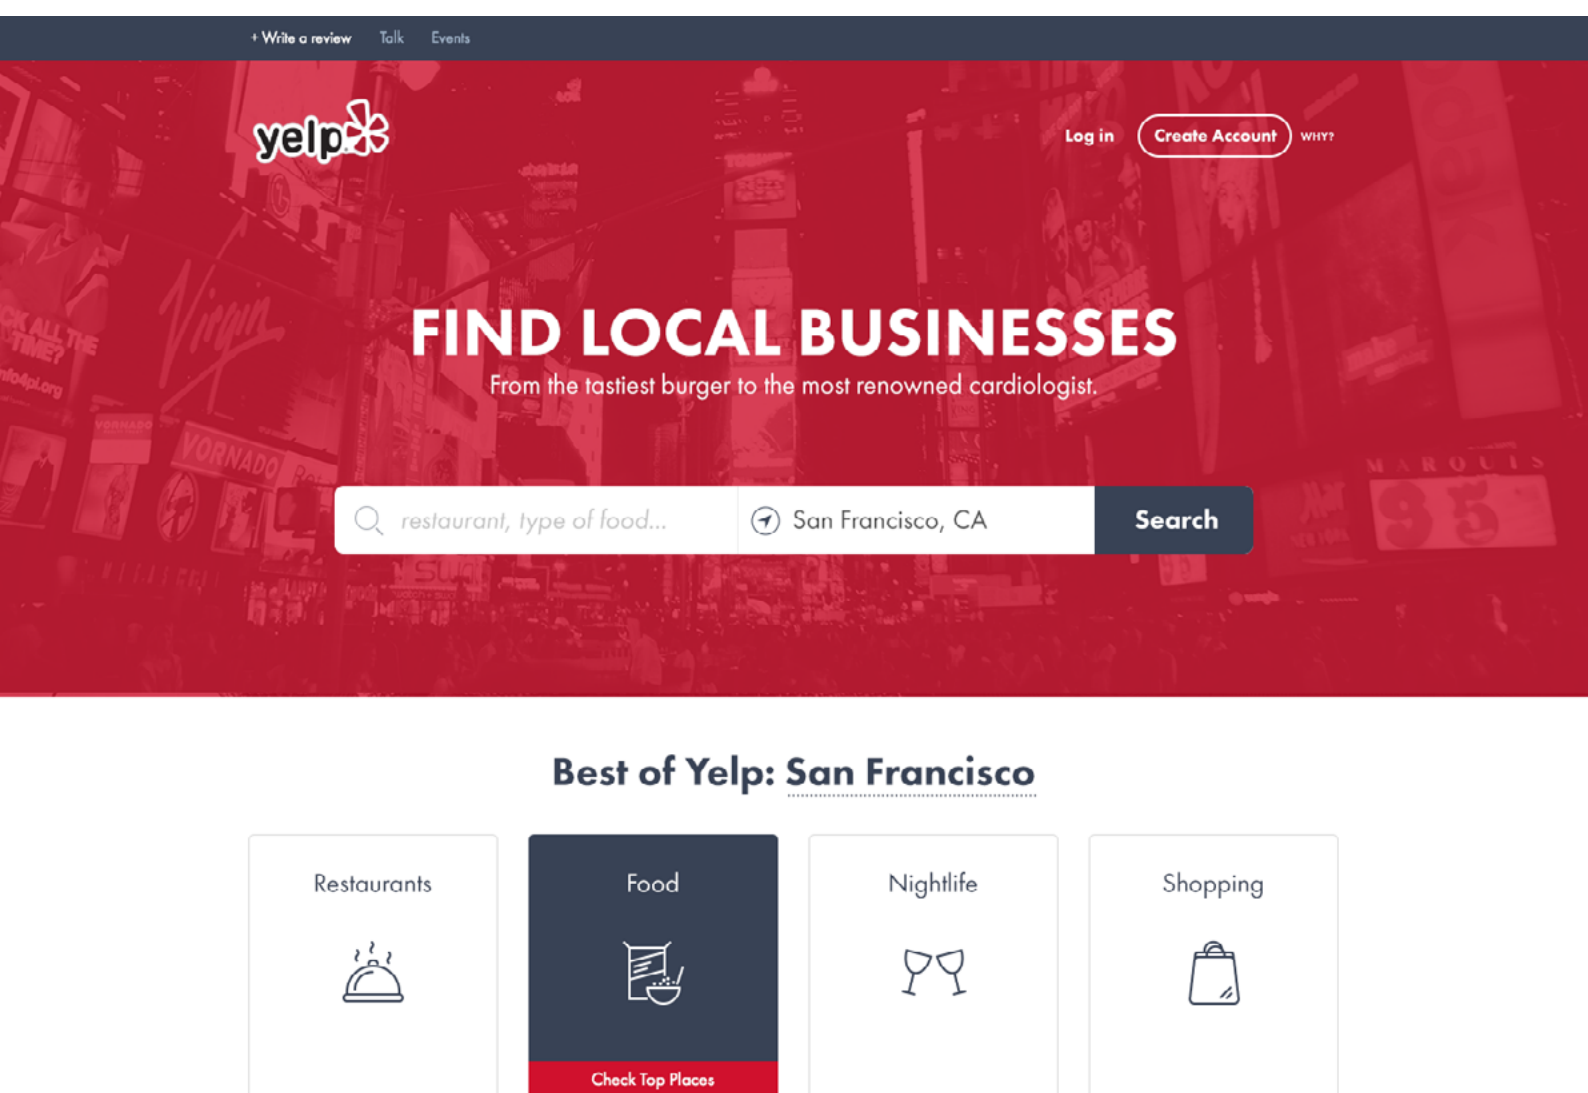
+ Write a review Talk Events

yelp

Log in Create Account WHY?

FIND LOCAL BUSINESSES

From the tastiest burger to the most renowned cardiologist.

restaurant, type of food... San Francisco, CA Search

Best of Yelp: San Francisco

Restaurants

Food

Check Top Places

Nightlife

Shopping